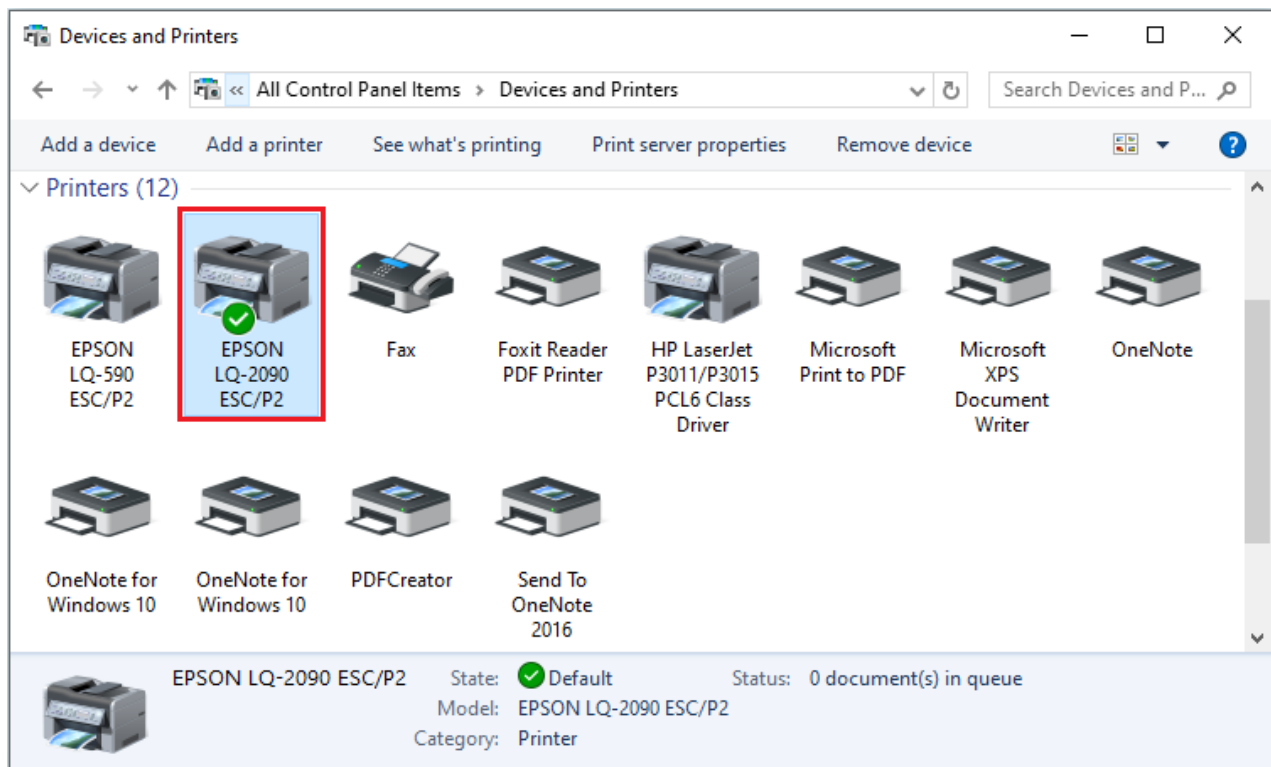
Devices and Printers

« All Control Panel Items › Devices and Printers

Search Devices and P...

Add a device Add a printer See what's printing Print server properties Remove device

Printers (12)

EPSON LQ-590 ESC/P2

EPSON LQ-2090 ESC/P2

Fax

Foxit Reader PDF Printer

HP LaserJet P3011/P3015 PCL6 Class Driver

Microsoft Print to PDF

Microsoft XPS Document Writer

OneNote

OneNote for Windows 10

OneNote for Windows 10

PDFCreator

Send To OneNote 2016

EPSON LQ-2090 ESC/P2 State: Default Status: 0 document(s) in queue
Model: EPSON LQ-2090 ESC/P2
Category: Printer